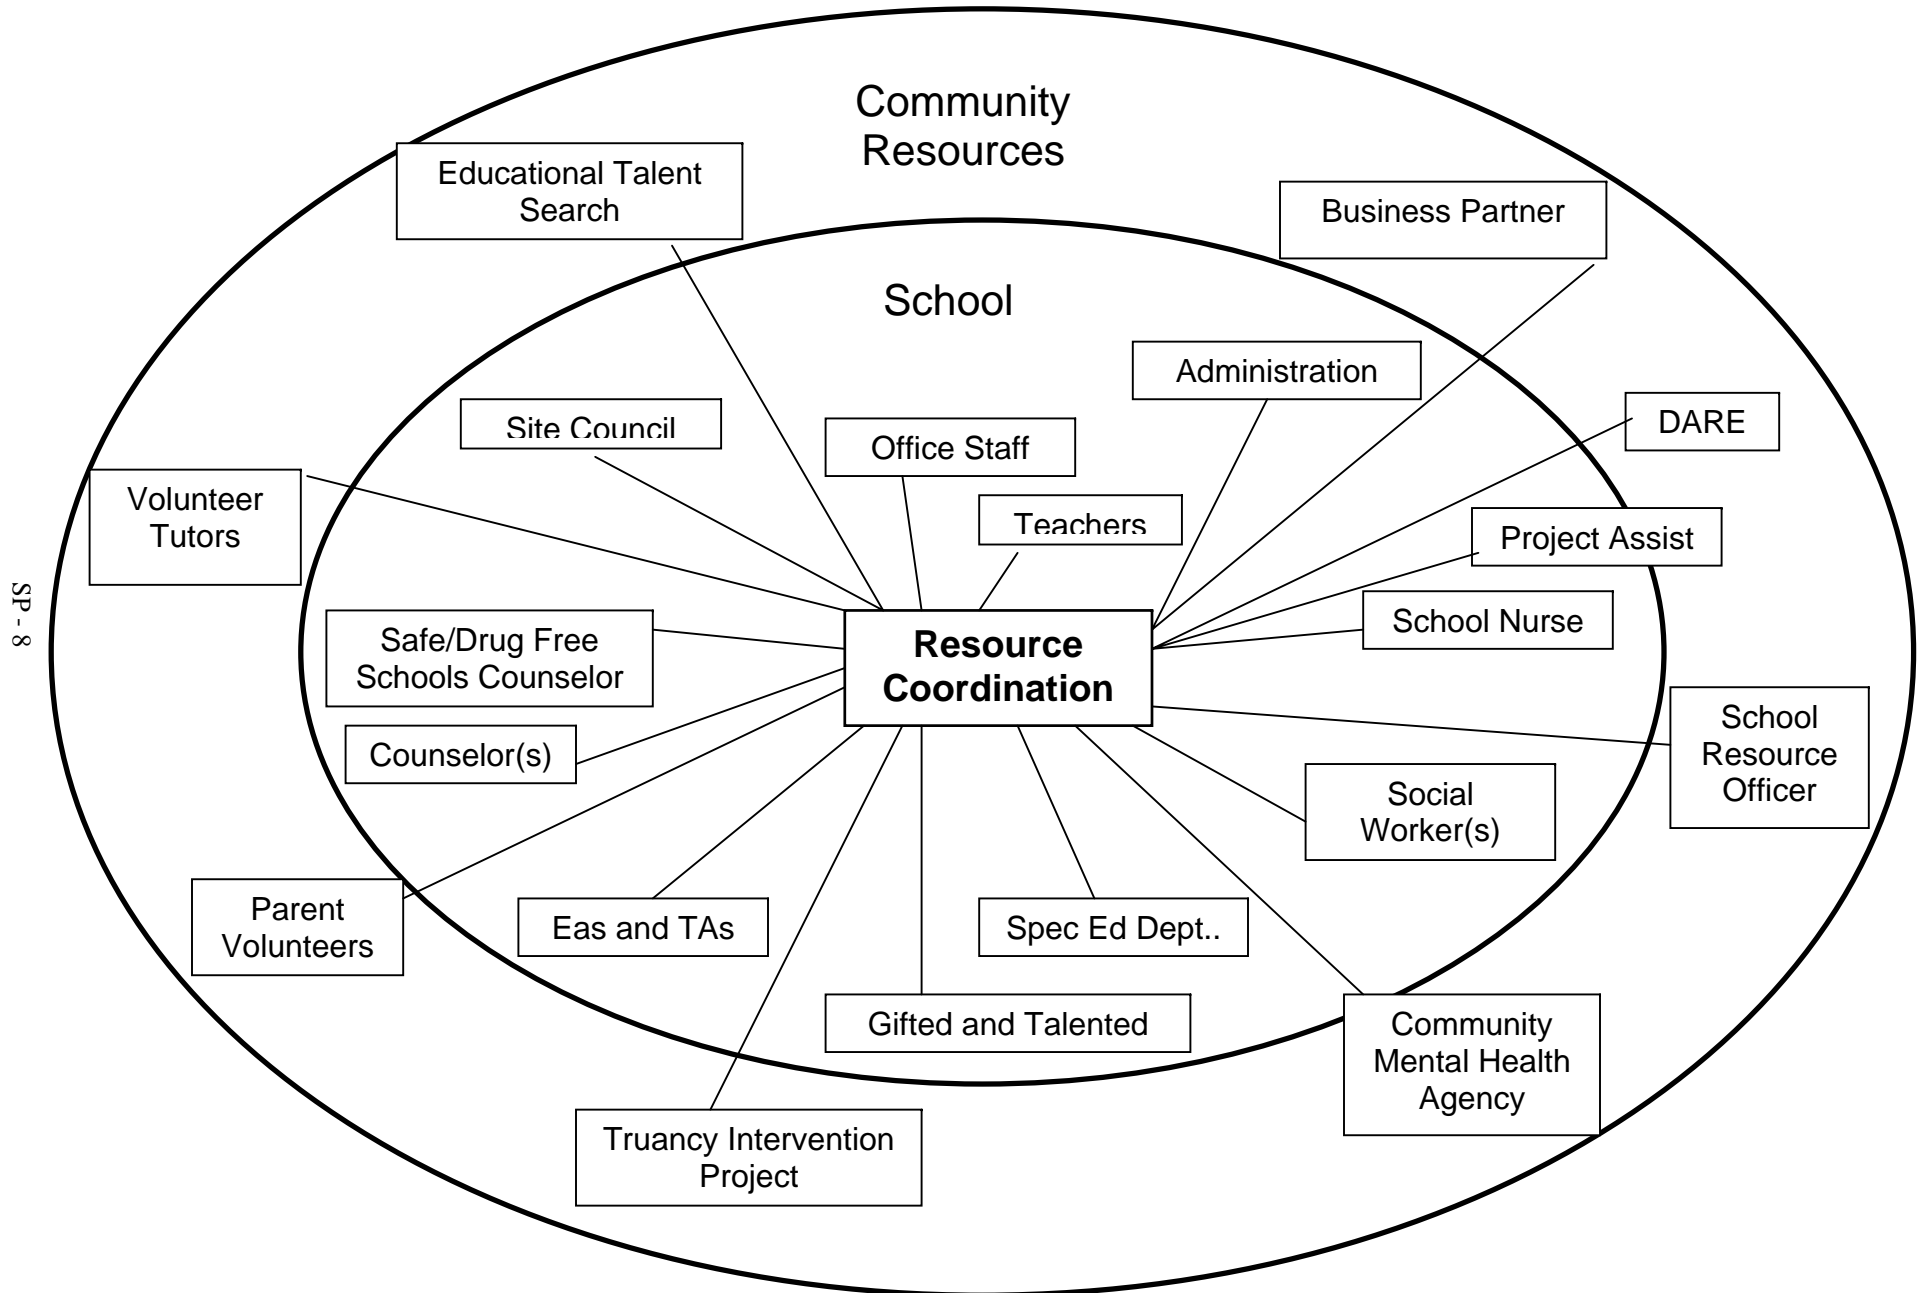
SP - 8

Community Resources

Educational Talent Search

Business Partner

School

Administration

DARE

Site Council

Office Staff

Teachers

Volunteer Tutors

Project Assist

School Nurse

Safe/Drug Free Schools Counselor

Resource Coordination

Counselor(s)

School Resource Officer

Social Worker(s)

Parent Volunteers

Eas and TAs

Spec Ed Dept..

Gifted and Talented

Community Mental Health Agency

Truancy Intervention Project